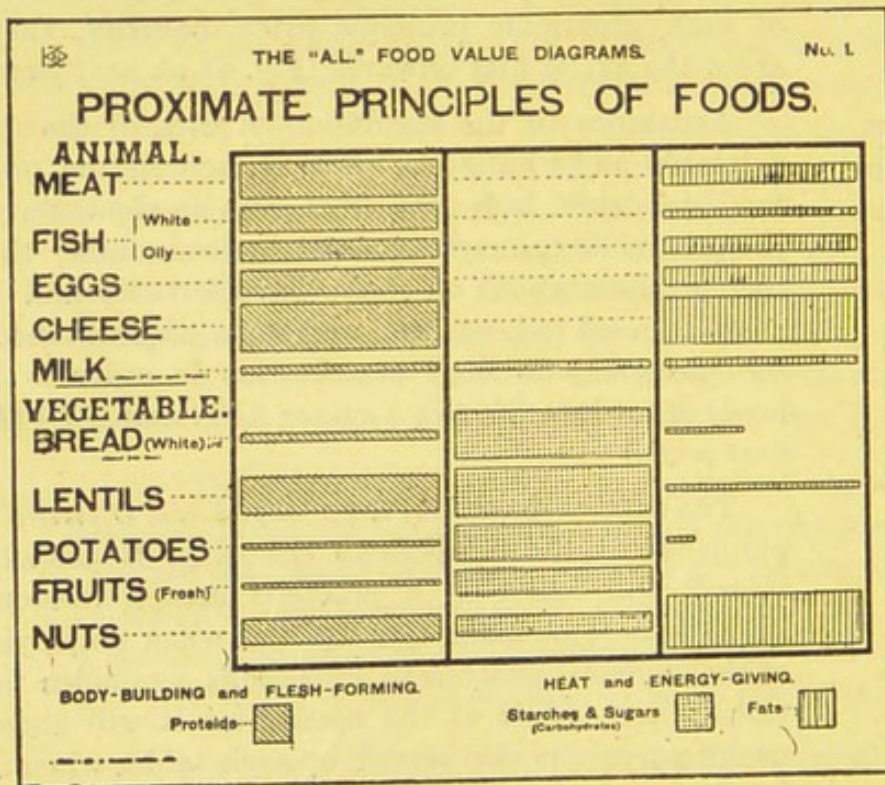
THE "A.L." FOOD VALUE DIAGRAMS. No. 1.

PROXIMATE PRINCIPLES OF FOODS.

ANIMAL.
MEAT
FISH White
Oily
EGGS
CHEESE
MILK
VEGETABLE.
BREAD (White)
LENTILS
POTATOES
FRUITS (Fresh)
NUTS

BODY-BUILDING and FLESH-FORMING.
Proteids

HEAT and ENERGY-GIVING.
Starches & Sugars (Carbohydrates)
Fats